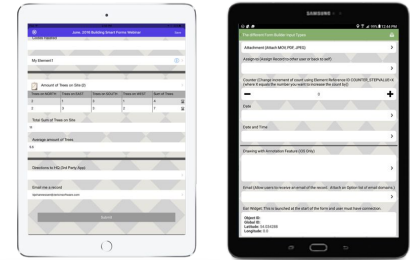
June, 2016 Building Smart Forms Webinar

My Element?

Amount of Trees on Site (2)

Trees on NORTH | Trees on EAST | Trees on SOUTH | Trees on WEST | Sum of Trees

Total Sum of Trees on Site

Average amount of Trees

Directions to HQ Dot Party App

Email me a record

Submit

SAMSUNG

12:44 PM

The Different Form Builder Input Types

Attachment (Attach MOV, PDF, JPEG)

Assign an Assign Record to other user in back to self:

Counter (Change increment of count using Element Reference ID COUNTER_STEP VALUE (# where X equals the number you want to increase the count by))

Date

Date and Time

Drawing with Annotation Feature (iOS Only)

Email (Allow users to receive an email of the record - Attach an Option list of email domains.)

Esri Widget: This is launched at the start of the form and user must have connection.

Object ID:
Global ID:
Latitude:
Longitude: